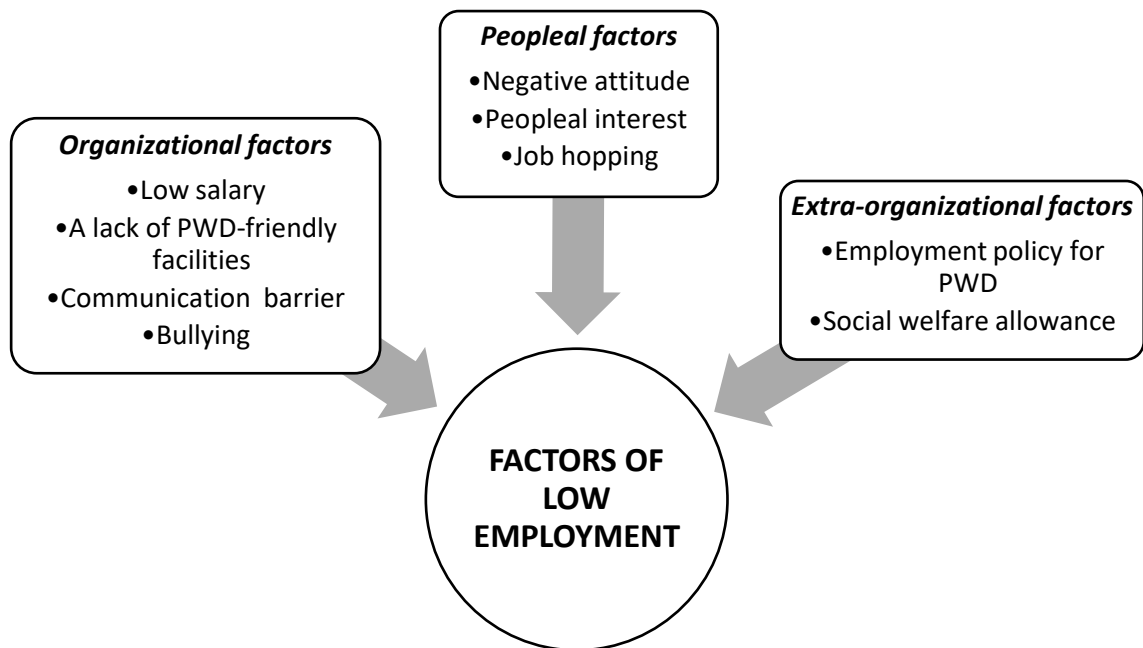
Organizational factors
•Low salary
•A lack of PWD-friendly facilities
•Communication barrier
•Bullying

Peopleal factors
•Negative attitude
•Peopleal interest
•Job hopping

Extra-organizational factors
•Employment policy for PWD
•Social welfare allowance

FACTORS OF LOW EMPLOYMENT